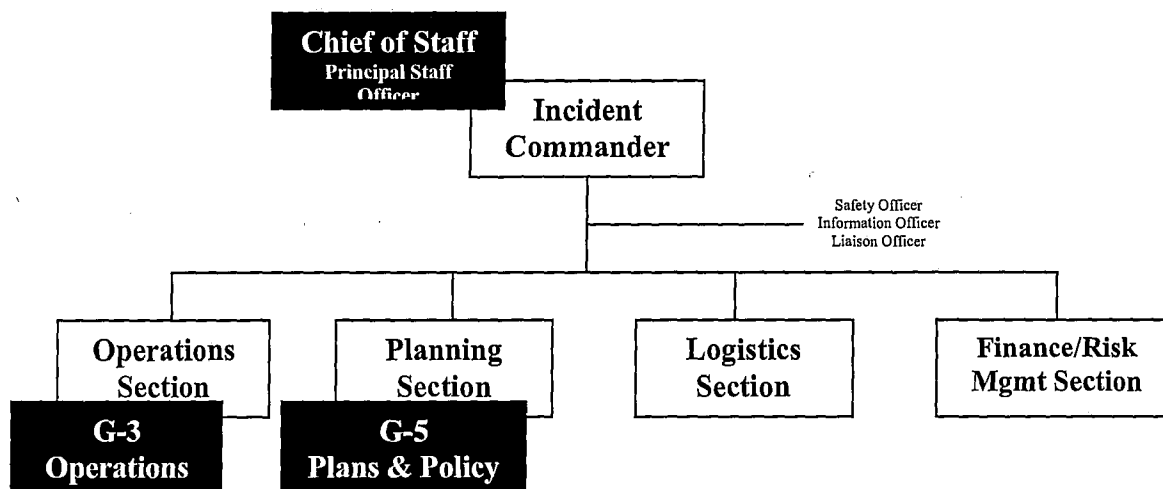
Chief of Staff
Principal Staff Officer

Incident Commander

Safety Officer
Information Officer
Liaison Officer

Operations Section

G-3
Operations

Planning Section

G-5
Plans & Policy

Logistics Section

Finance/Risk Mgmt Section